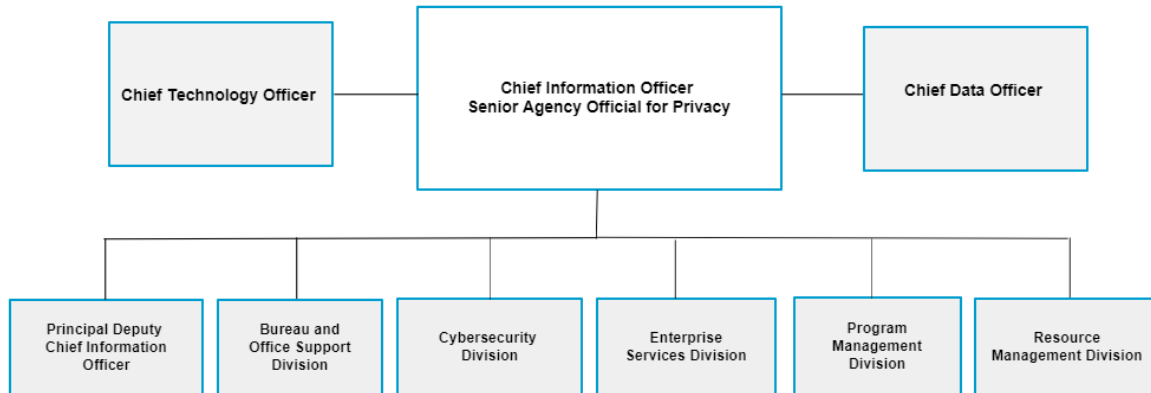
Chief Technology Officer

Chief Information Officer
Senior Agency Official for Privacy

Chief Data Officer

Principal Deputy Chief Information Officer

Bureau and Office Support Division

Cybersecurity Division

Enterprise Services Division

Program Management Division

Resource Management Division